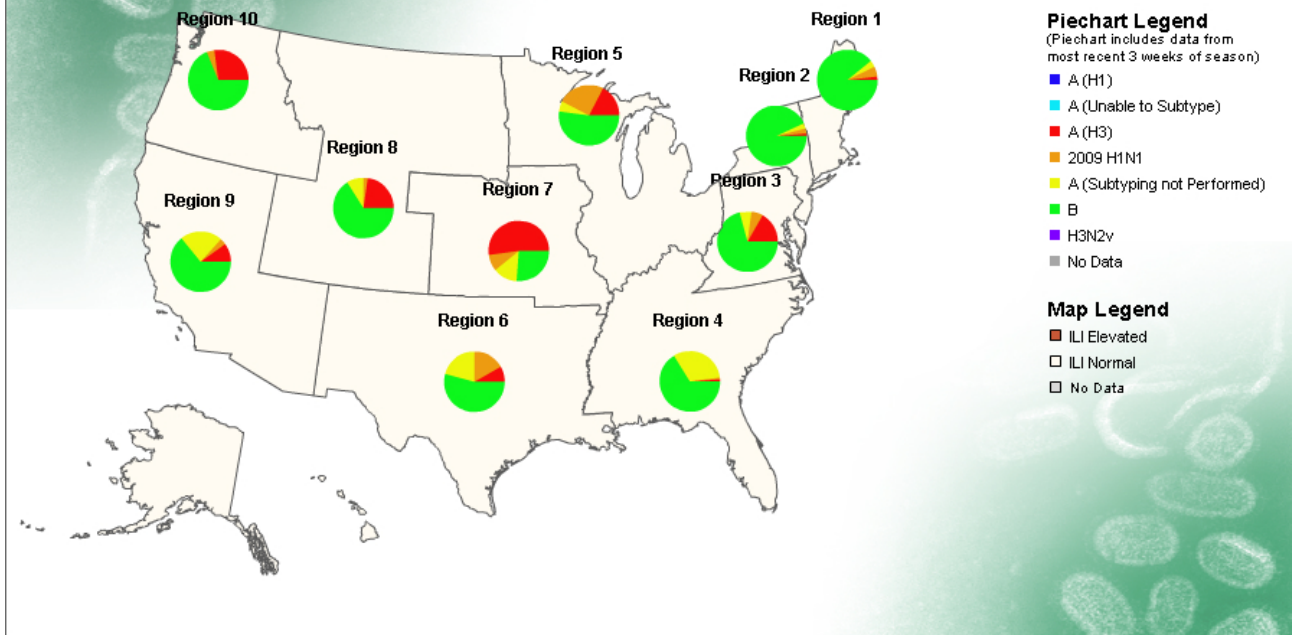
Region 10
Region 1
Region 5
Region 2
Region 8
Region 7
Region 3
Region 9
Region 6
Region 4

Piechart Legend
(Piechart includes data from most recent 3 weeks of season)
A (H1)
A (Unable to Subtype)
A (H3)
2009 H1N1
A (Subtyping not Performed)
B
H3N2v
No Data

Map Legend
ILI Elevated
ILI Normal
No Data